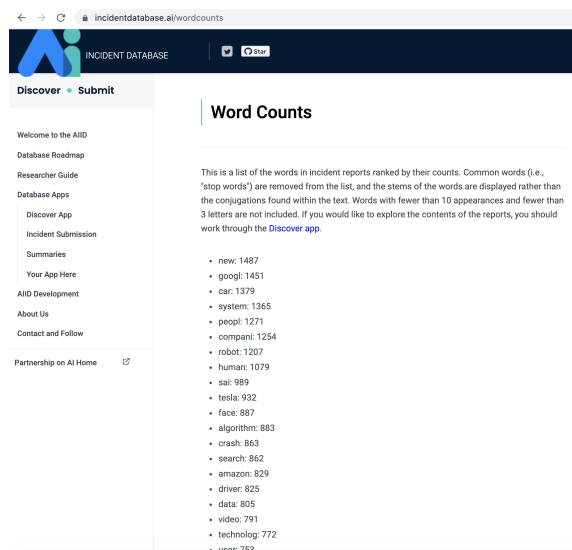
incidentdatabase.ai/wordcounts

INCIDENT DATABASE

Star

Discover • Submit

Welcome to the AIID
Database Roadmap
Researcher Guide
Database Apps
Discover App
Incident Submission
Summaries
Your App Here
AIID Development
About Us
Contact and Follow

Partnership on AI Home

Word Counts

This is a list of the words in incident reports ranked by their counts. Common words (i.e., "stop words") are removed from the list, and the stems of the words are displayed rather than the conjugations found within the text. Words with fewer than 10 appearances and fewer than 3 letters are not included. If you would like to explore the contents of the reports, you should work through the Discover app.

- new: 1487
- googl: 1451
- car: 1379
- system: 1365
- peopl: 1271
- compani: 1254
- robot: 1207
- human: 1079
- sai: 989
- tesla: 932
- face: 887
- algorithm: 883
- crash: 863
- search: 862
- amazon: 829
- driver: 825
- data: 805
- video: 791
- technolog: 772
- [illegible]: 753